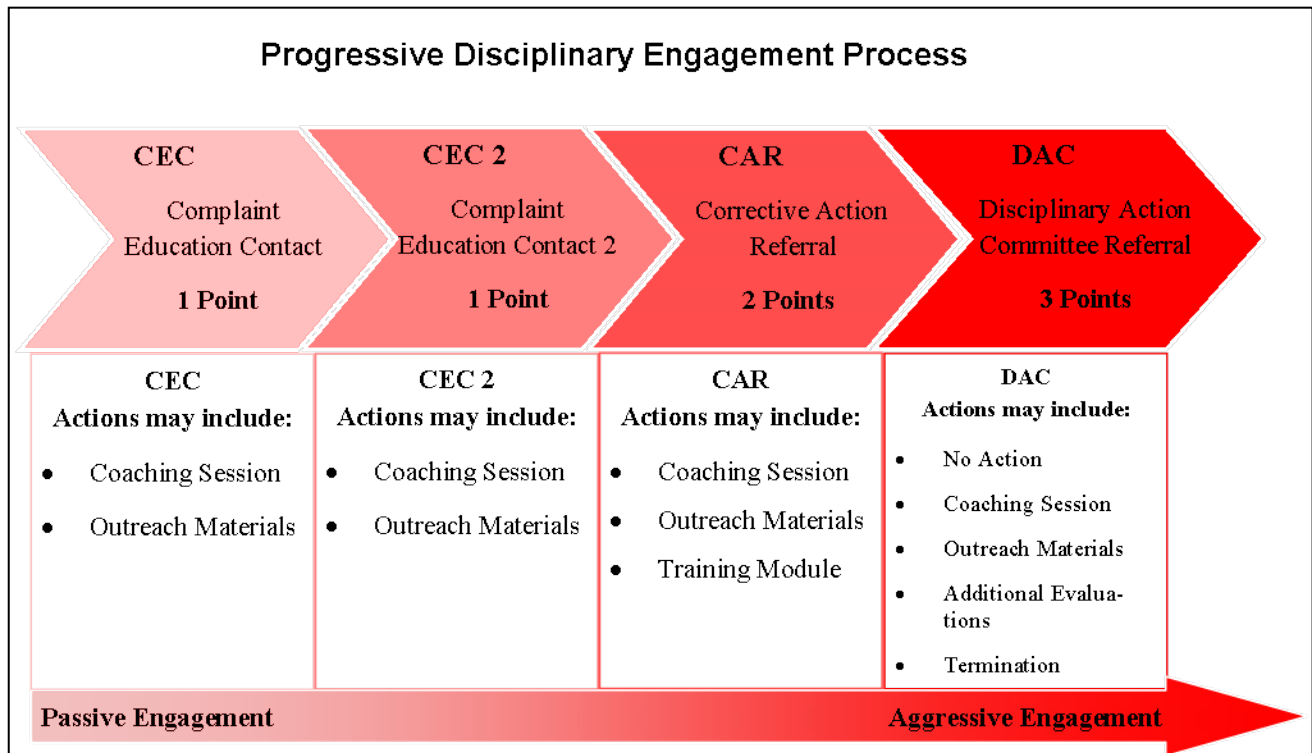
Progressive Disciplinary Engagement Process

CEC
Complaint Education Contact
1 Point

CEC 2
Complaint Education Contact 2
1 Point

CAR
Corrective Action Referral
2 Points

DAC
Disciplinary Action Committee Referral
3 Points

CEC
Actions may include:
- Coaching Session
- Outreach Materials

CEC 2
Actions may include:
- Coaching Session
- Outreach Materials

CAR
Actions may include:
- Coaching Session
- Outreach Materials
- Training Module

DAC
Actions may include:
- No Action
- Coaching Session
- Outreach Materials
- Additional Evaluations
- Termination

Passive Engagement
Aggressive Engagement